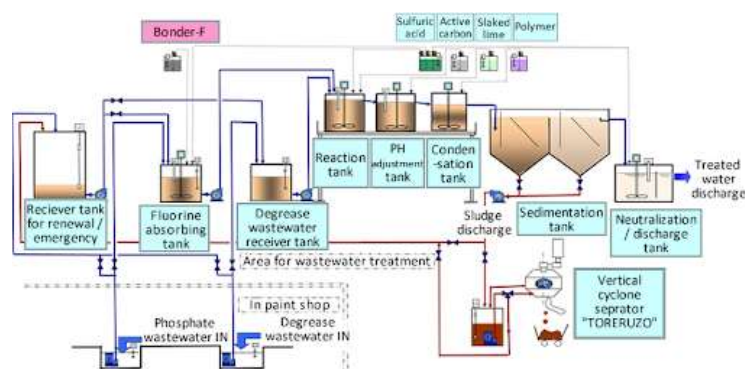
Bonder-F

Sulfuric acid | Active carbon | Slaked lime | Polymer

Reaction tank

PH adjustment tank

Conden-sation tank

Treated water discharge

Reciever tank for renewal / emergency

Fluorine absorbing tank

Degrease wastewater receiver tank

Sludge discharge

Sedimentation tank

Neutralization / discharge tank

Area for wastewater treatment

In paint shop

Vertical cyclone seprator "TORERUZO"

Phosphate wastewater IN

Degrease wastewater IN